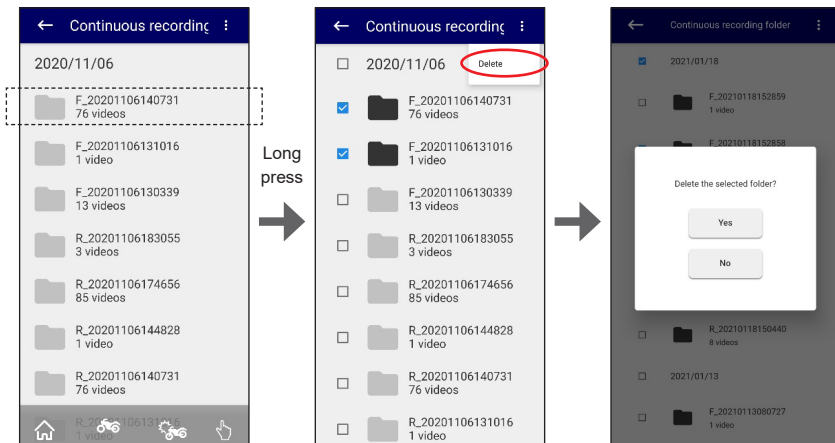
← Continuous recording ⋮

2020/11/06

F_20201106140731
76 videos

F_20201106131016
1 video

F_20201106130339
13 videos

R_20201106183055
3 videos

R_20201106174656
85 videos

R_20201106144828
1 video

R_20201106140731
76 videos

R_20201106131016
1 video

Long press

← Continuous recording ⋮

2020/11/06

Delete

F_20201106140731
76 videos

F_20201106131016
1 video

F_20201106130339
13 videos

R_20201106183055
3 videos

R_20201106174656
85 videos

R_20201106144828
1 video

R_20201106140731
76 videos

R_20201106131016
1 video

← Continuous recording folder ⋮

2021/01/18

F_20210118152859
1 video

F_20210118152858

Delete the selected folder?

Yes

No

R_20210118150440
8 videos

2021/01/13

F_20210113080727
1 video